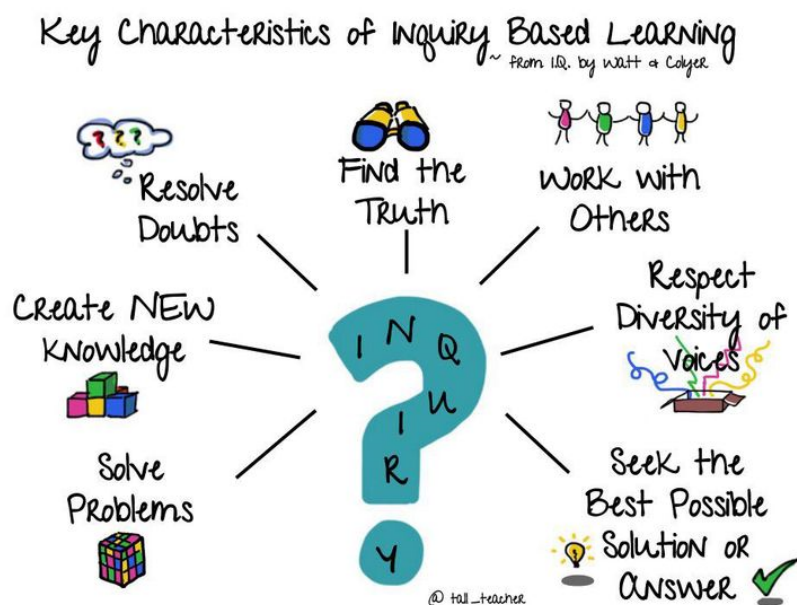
Key Characteristics of Inquiry Based Learning
~ from I.Q. by Watt & Colyer

???

Resolve Doubts

Find the Truth

Work with Others

Create NEW Knowledge

I N Q U I R Y

Respect Diversity of Voices

Solve Problems

Seek the Best Possible Solution or Answer

@ tall_teacher